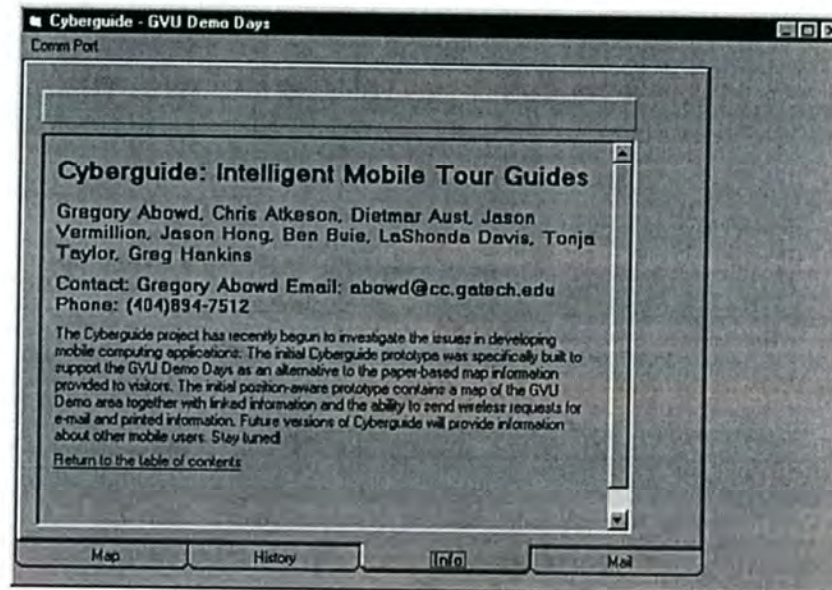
Cyberguide - GVU Demo Days

Comm Port

Cyberguide: Intelligent Mobile Tour Guides

Gregory Abowd, Chris Atkeson, Dietmar Aust, Jason Vermillion, Jason Hong, Ben Buie, LaShonda Davis, Tonja Taylor, Greg Hankins

Contact: Gregory Abowd Email: abowd@cc.gatech.edu Phone: (404)894-7512

The Cyberguide project has recently begun to investigate the issues in developing mobile computing applications. The initial Cyberguide prototype was specifically built to support the GVU Demo Days as an alternative to the paper-based map information provided to visitors. The initial position-aware prototype contains a map of the GVU Demo area together with linked information and the ability to send wireless requests for e-mail and printed information. Future versions of Cyberguide will provide information about other mobile users. Stay tuned!

Return to the table of contents

Map | History | Info | Mail